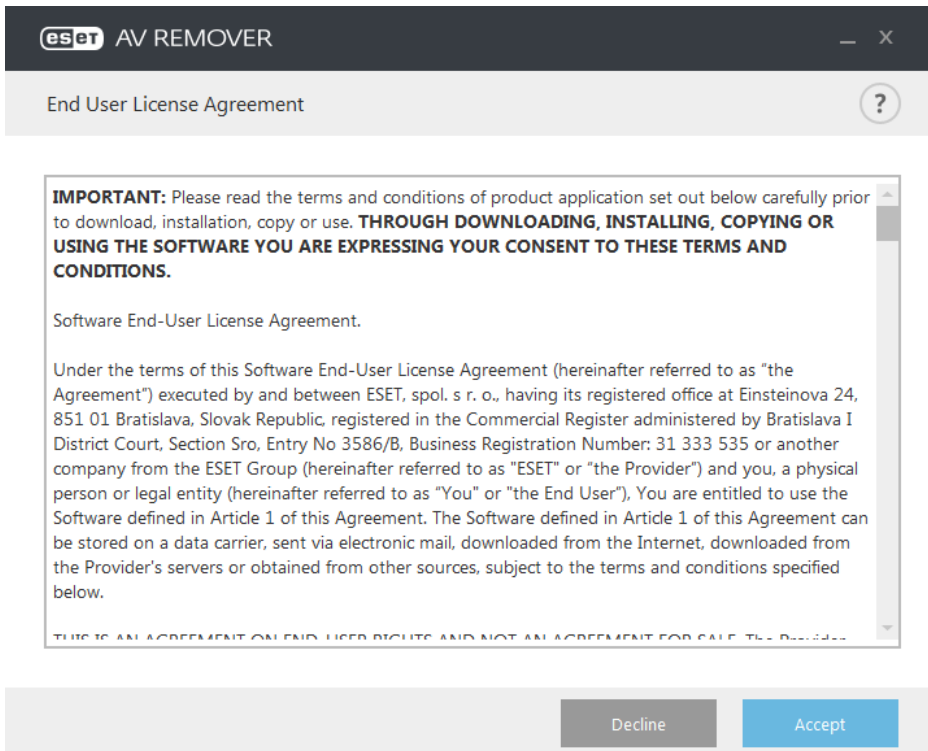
ESET AV REMOVER

End User License Agreement

?

**IMPORTANT:** Please read the terms and conditions of product application set out below carefully prior to download, installation, copy or use. **THROUGH DOWNLOADING, INSTALLING, COPYING OR USING THE SOFTWARE YOU ARE EXPRESSING YOUR CONSENT TO THESE TERMS AND CONDITIONS.**

Software End-User License Agreement.

Under the terms of this Software End-User License Agreement (hereinafter referred to as “the Agreement”) executed by and between ESET, spol. s r. o., having its registered office at Einsteinova 24, 851 01 Bratislava, Slovak Republic, registered in the Commercial Register administered by Bratislava I District Court, Section Sro, Entry No 3586/B, Business Registration Number: 31 333 535 or another company from the ESET Group (hereinafter referred to as "ESET" or “the Provider”) and you, a physical person or legal entity (hereinafter referred to as “You” or "the End User"), You are entitled to use the Software defined in Article 1 of this Agreement. The Software defined in Article 1 of this Agreement can be stored on a data carrier, sent via electronic mail, downloaded from the Internet, downloaded from the Provider's servers or obtained from other sources, subject to the terms and conditions specified below.

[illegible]

Decline

Accept